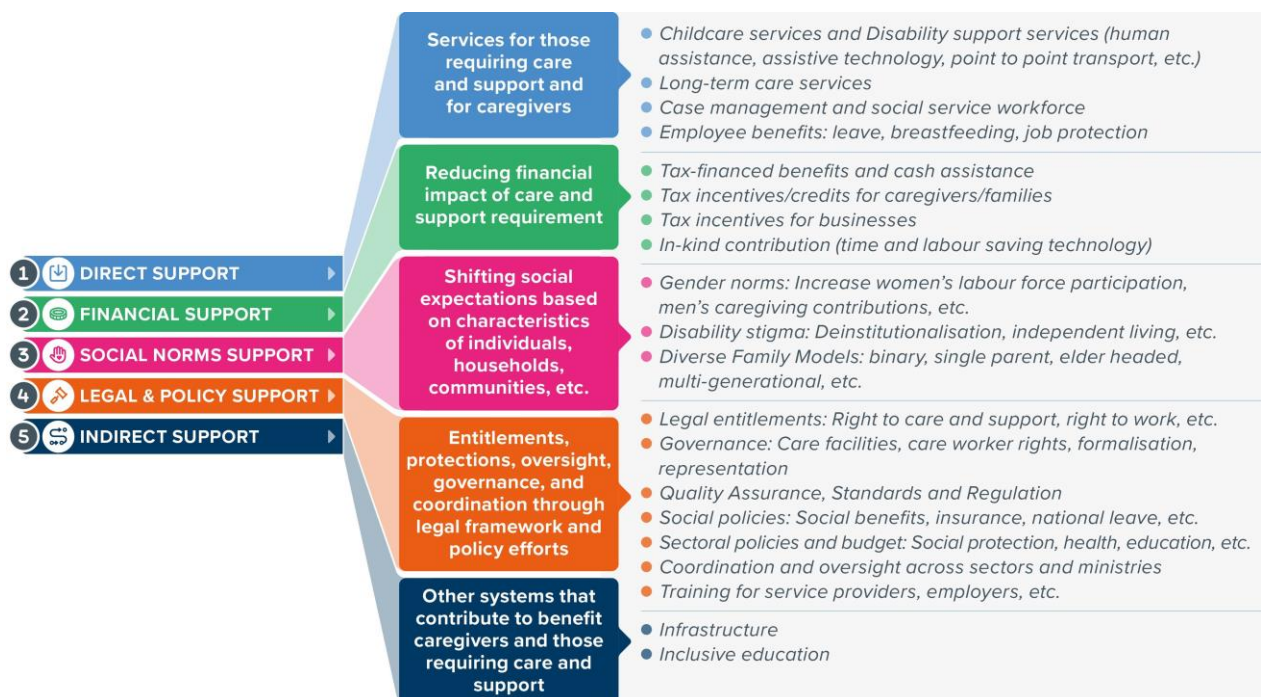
1 DIRECT SUPPORT
2 FINANCIAL SUPPORT
3 SOCIAL NORMS SUPPORT
4 LEGAL & POLICY SUPPORT
5 INDIRECT SUPPORT

Services for those requiring care and support and for caregivers

- Childcare services and Disability support services (human assistance, assistive technology, point to point transport, etc.)
- Long-term care services
- Case management and social service workforce
- Employee benefits: leave, breastfeeding, job protection

Reducing financial impact of care and support requirement

- Tax-financed benefits and cash assistance
- Tax incentives/credits for caregivers/families
- Tax incentives for businesses
- In-kind contribution (time and labour saving technology)

Shifting social expectations based on characteristics of individuals, households, communities, etc.

- Gender norms: Increase women's labour force participation, men's caregiving contributions, etc.
- Disability stigma: Deinstitutionalisation, independent living, etc.
- Diverse Family Models: binary, single parent, elder headed, multi-generational, etc.

Entitlements, protections, oversight, governance, and coordination through legal framework and policy efforts

- Legal entitlements: Right to care and support, right to work, etc.
- Governance: Care facilities, care worker rights, formalisation, representation
- Quality Assurance, Standards and Regulation
- Social policies: Social benefits, insurance, national leave, etc.
- Sectoral policies and budget: Social protection, health, education, etc.
- Coordination and oversight across sectors and ministries
- Training for service providers, employers, etc.

Other systems that contribute to benefit caregivers and those requiring care and support

- Infrastructure
- Inclusive education